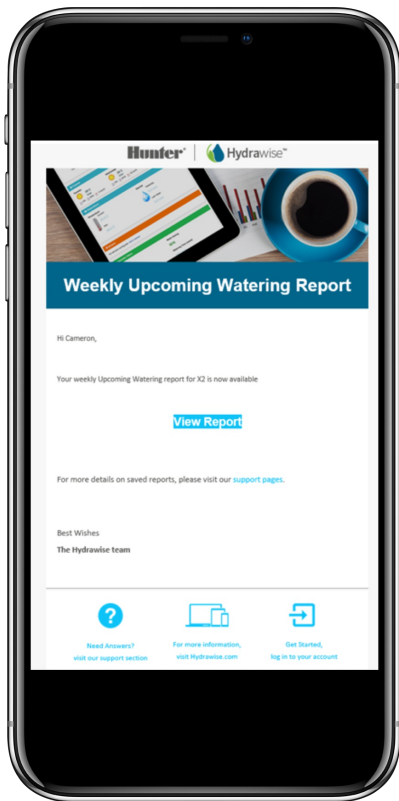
Hunter® | Hydrawise™

Weekly Upcoming Watering Report

Hi Cameron,

Your weekly Upcoming Watering report for X2 is now available

View Report

For more details on saved reports, please visit our support pages.

Best Wishes

The Hydrawise team

Need Answers? visit our support section

For more information, visit Hydrawise.com

Get Started, log in to your account